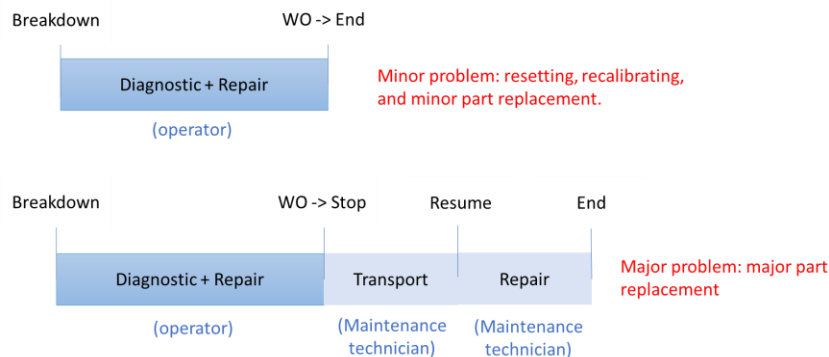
Breakdown

WO -> End

Diagnostic + Repair

(operator)

Minor problem: resetting, recalibrating, and minor part replacement.

Breakdown

WO -> Stop

Resume

End

Diagnostic + Repair

Transport

Repair

Major problem: major part replacement

(operator)

(Maintenance technician)

(Maintenance technician)